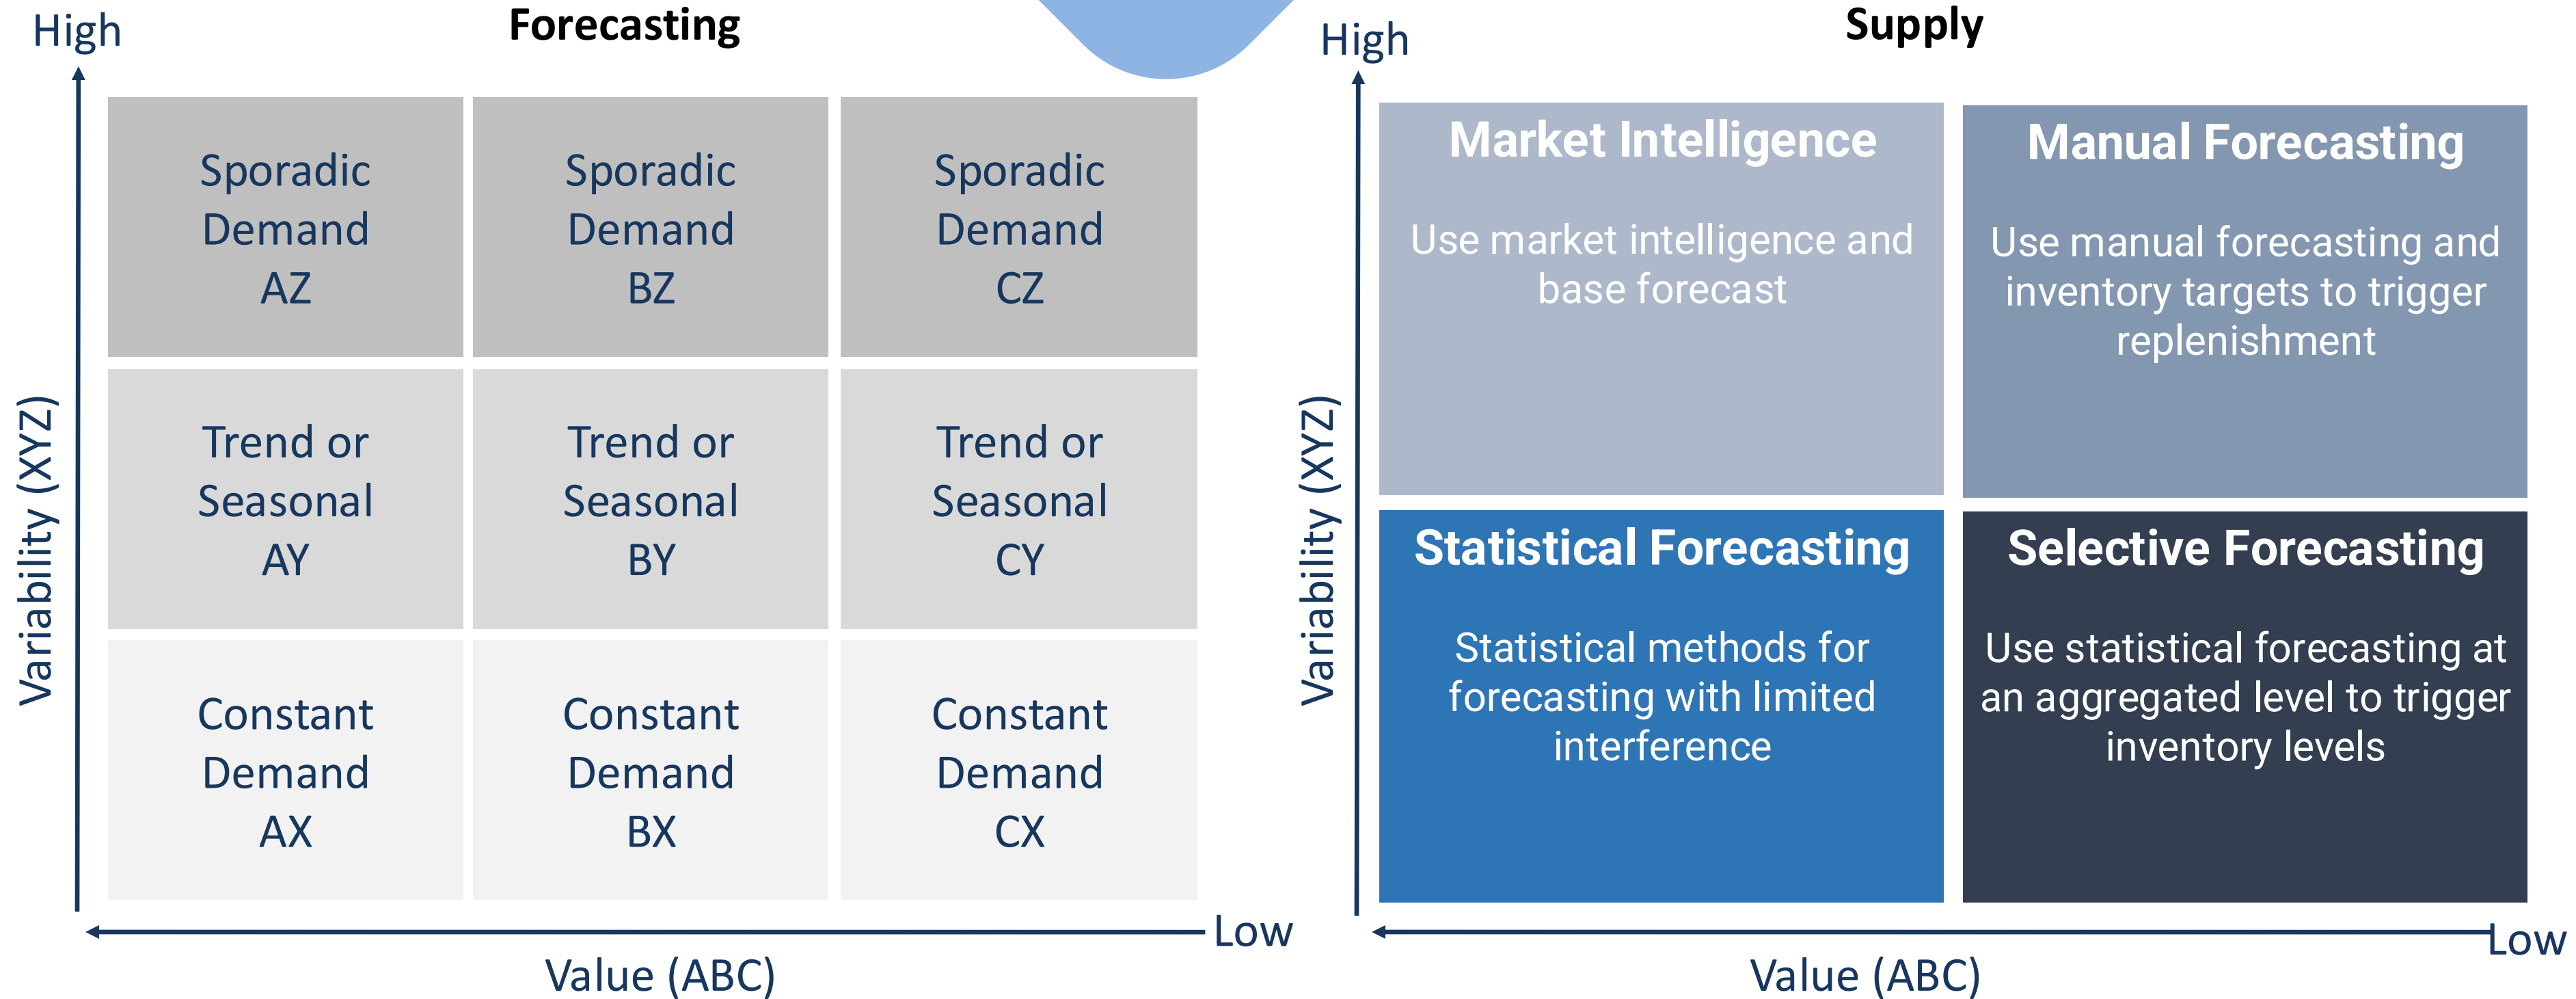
High

Forecasting

Sporadic Demand AZ

Sporadic Demand BZ

Sporadic Demand CZ

Trend or Seasonal AY

Trend or Seasonal BY

Trend or Seasonal CY

Constant Demand AX

Constant Demand BX

Constant Demand CX

Variability (XYZ)

Low

Value (ABC)

High

Supply

Market Intelligence

Use market intelligence and base forecast

Manual Forecasting

Use manual forecasting and inventory targets to trigger replenishment

Statistical Forecasting

Statistical methods for forecasting with limited interference

Selective Forecasting

Use statistical forecasting at an aggregated level to trigger inventory levels

Variability (XYZ)

Low

Value (ABC)